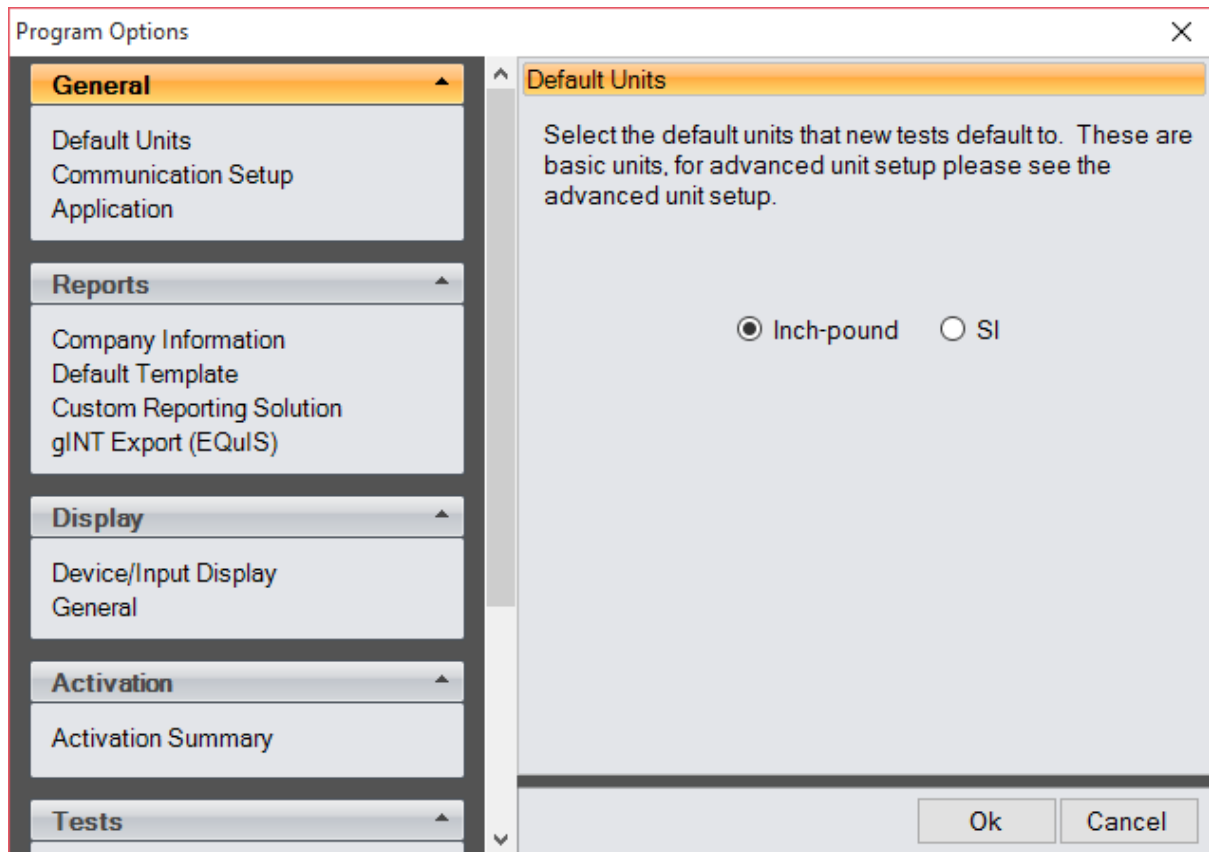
Program Options

General

Default Units
Communication Setup
Application

Reports

Company Information
Default Template
Custom Reporting Solution
gINT Export (EQuIS)

Display

Device/Input Display
General

Activation

Activation Summary

Tests

Default Units

Select the default units that new tests default to. These are basic units, for advanced unit setup please see the advanced unit setup.

Inch-pound SI

Ok Cancel